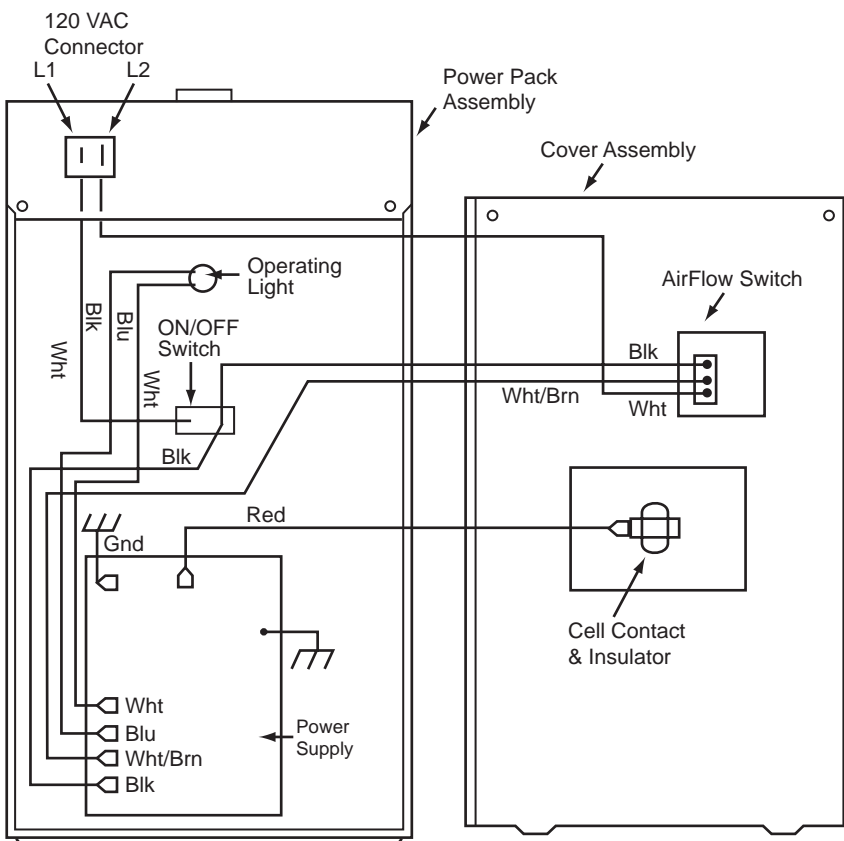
120 VAC
Connector
L1
L2

Power Pack
Assembly

Cover Assembly

Operating
Light

AirFlow Switch

Blk

Blu

ON/OFF
Switch

Wht

Wht

Blk

Wht/Brn

Wht

Blk

Red

Gnd

Wht
Blu
Wht/Brn
Blk

Power
Supply

Cell Contact
& Insulator